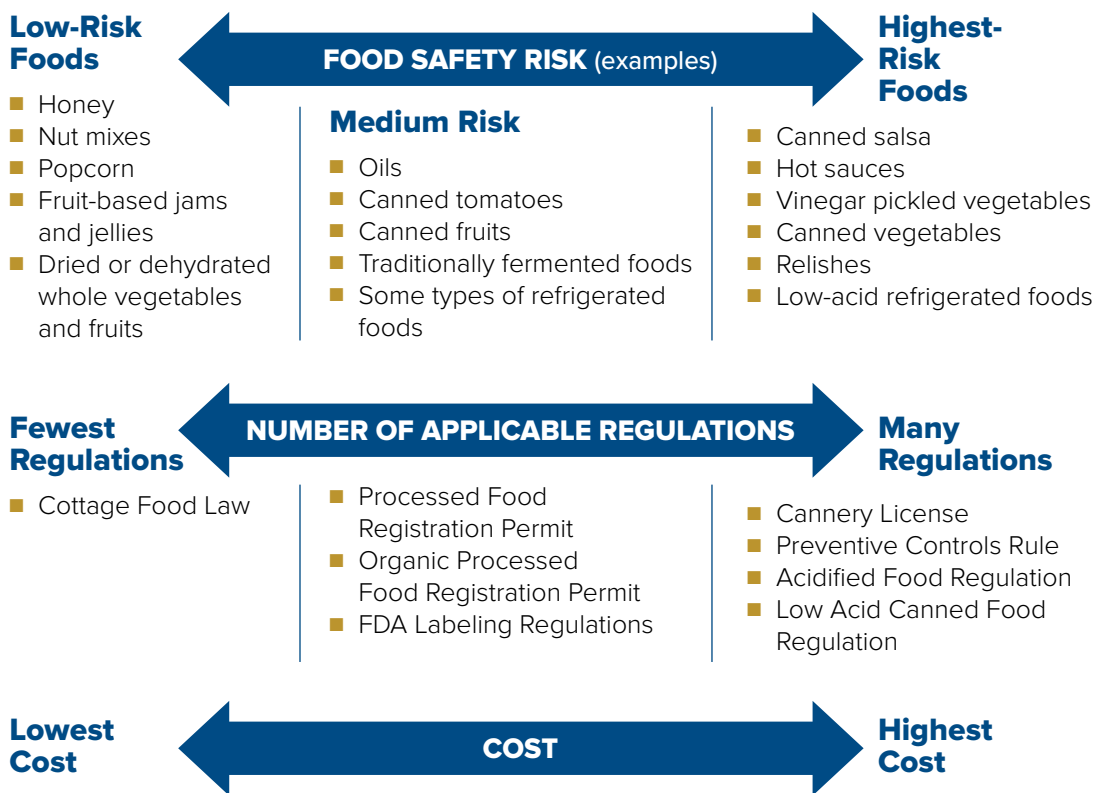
Low-Risk Foods

FOOD SAFETY RISK (examples)

Highest-Risk Foods

- Honey
- Nut mixes
- Popcorn
- Fruit-based jams and jellies
- Dried or dehydrated whole vegetables and fruits

Medium Risk

- Oils
- Canned tomatoes
- Canned fruits
- Traditionally fermented foods
- Some types of refrigerated foods

- Canned salsa
- Hot sauces
- Vinegar pickled vegetables
- Canned vegetables
- Relishes
- Low-acid refrigerated foods

Fewest Regulations

NUMBER OF APPLICABLE REGULATIONS

Many Regulations

- Cottage Food Law

- Processed Food Registration Permit
- Organic Processed Food Registration Permit
- FDA Labeling Regulations

- Cannery License
- Preventive Controls Rule
- Acidified Food Regulation
- Low Acid Canned Food Regulation

Lowest Cost

COST

Highest Cost